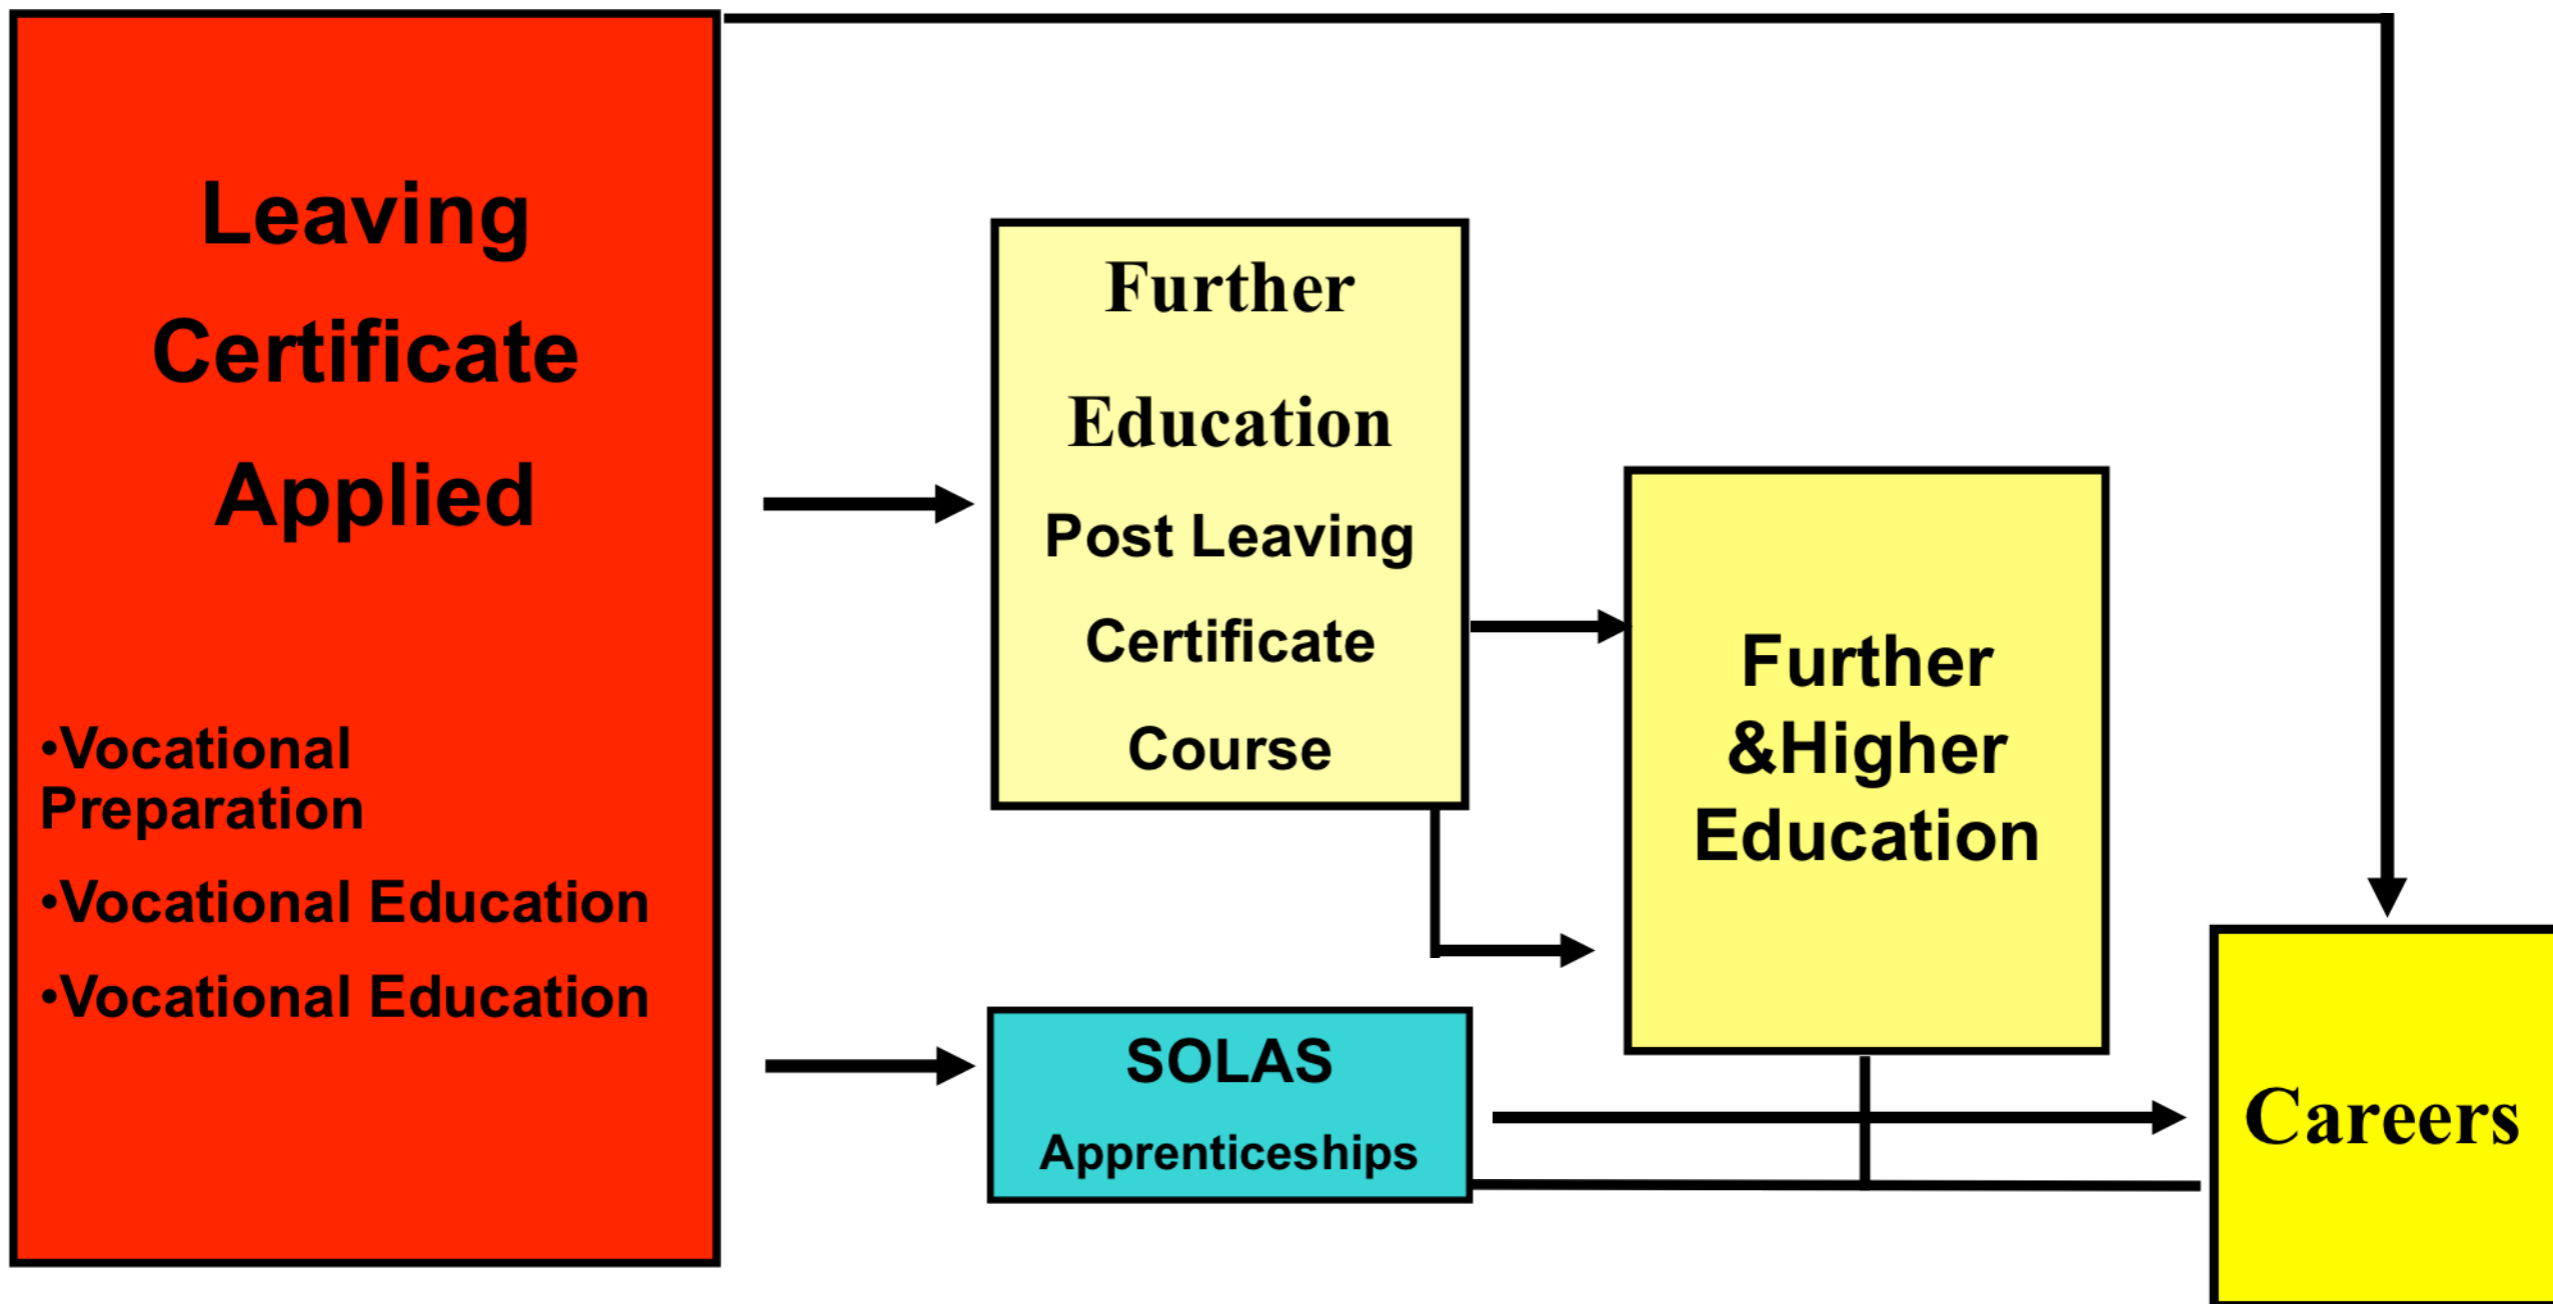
Leaving Certificate Applied

•Vocational Preparation

•Vocational Education

•Vocational Education

Further Education

Post Leaving Certificate Course

Further &Higher Education

SOLAS

Apprenticeships

Careers